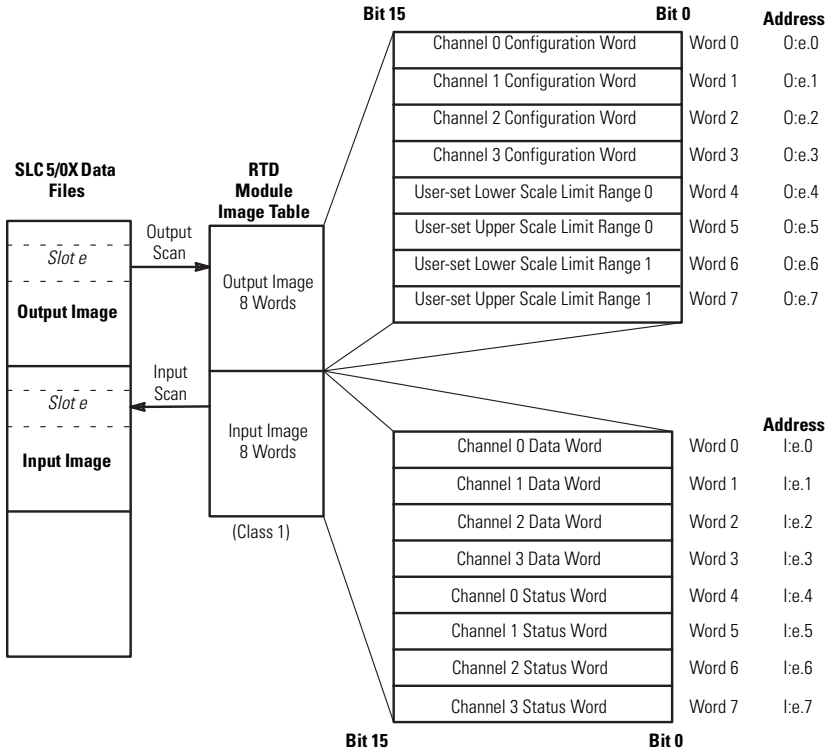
Bit 15

Bit 0

Address

| Channel 0 Configuration Word | Word 0 | O:e.0 |
|---|---|---|
| Channel 1 Configuration Word | Word 1 | O:e.1 |
| Channel 2 Configuration Word | Word 2 | O:e.2 |
| Channel 3 Configuration Word | Word 3 | O:e.3 |
| User-set Lower Scale Limit Range 0 | Word 4 | O:e.4 |
| User-set Upper Scale Limit Range 0 | Word 5 | O:e.5 |
| User-set Lower Scale Limit Range 1 | Word 6 | O:e.6 |
| User-set Upper Scale Limit Range 1 | Word 7 | O:e.7 |

SLC 5/0X Data Files

Slot e

Output Image

Slot e

Input Image

Output Scan

Input Scan

RTD Module Image Table

Output Image 8 Words

Input Image 8 Words

(Class 1)

Address

| Channel 0 Data Word | Word 0 | I:e.0 |
|---|---|---|
| Channel 1 Data Word | Word 1 | I:e.1 |
| Channel 2 Data Word | Word 2 | I:e.2 |
| Channel 3 Data Word | Word 3 | I:e.3 |
| Channel 0 Status Word | Word 4 | I:e.4 |
| Channel 1 Status Word | Word 5 | I:e.5 |
| Channel 2 Status Word | Word 6 | I:e.6 |
| Channel 3 Status Word | Word 7 | I:e.7 |

Bit 15

Bit 0